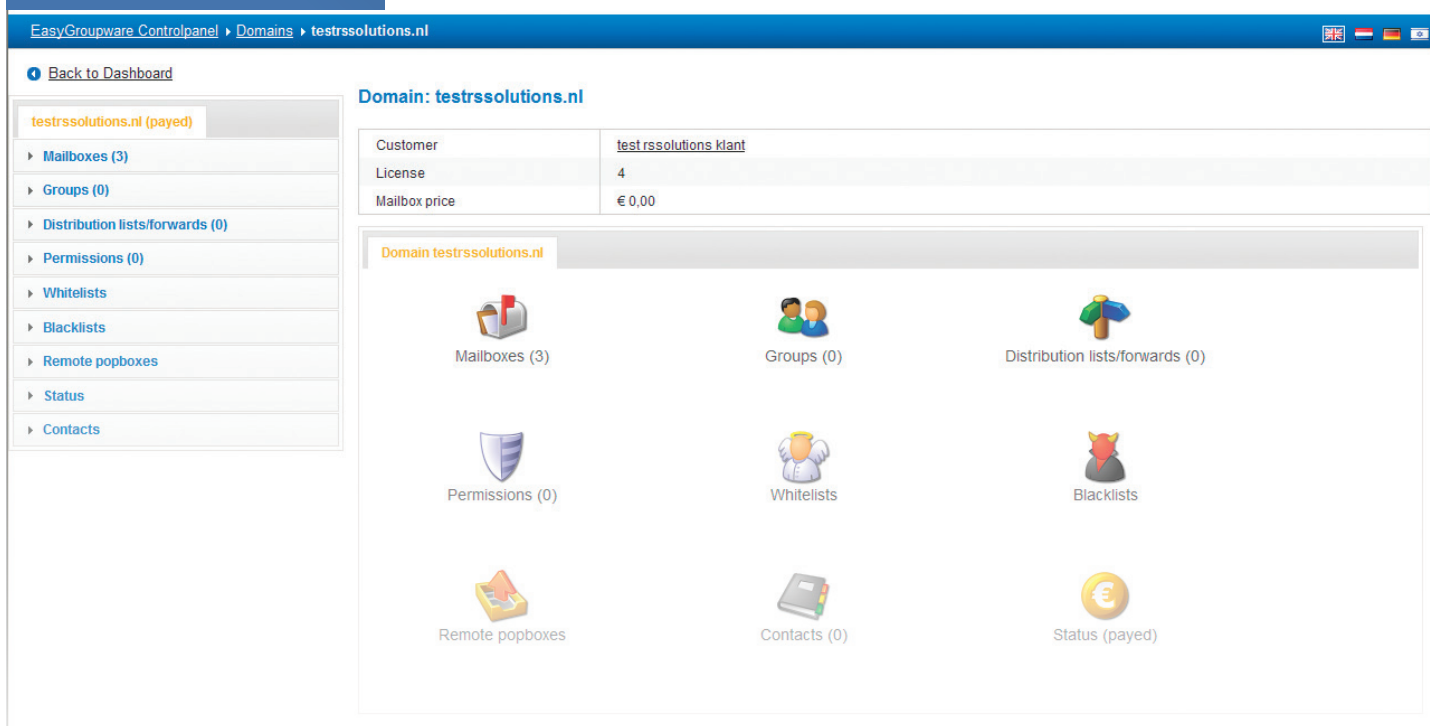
EasyGroupware Controlpanel ▸ Domains ▸ testrssolutions.nl

Back to Dashboard

testrssolutions.nl (payed)

▸ Mailboxes (3)
▸ Groups (0)
▸ Distribution lists/forwards (0)
▸ Permissions (0)
▸ Whitelists
▸ Blacklists
▸ Remote popboxes
▸ Status
▸ Contacts

Domain: testrssolutions.nl

| Customer | test rssolutions klant |
|---|---|
| License | 4 |
| Mailbox price | € 0,00 |

Domain testrssolutions.nl

Mailboxes (3)
Groups (0)
Distribution lists/forwards (0)
Permissions (0)
Whitelists
Blacklists
Remote popboxes
Contacts (0)
Status (payed)